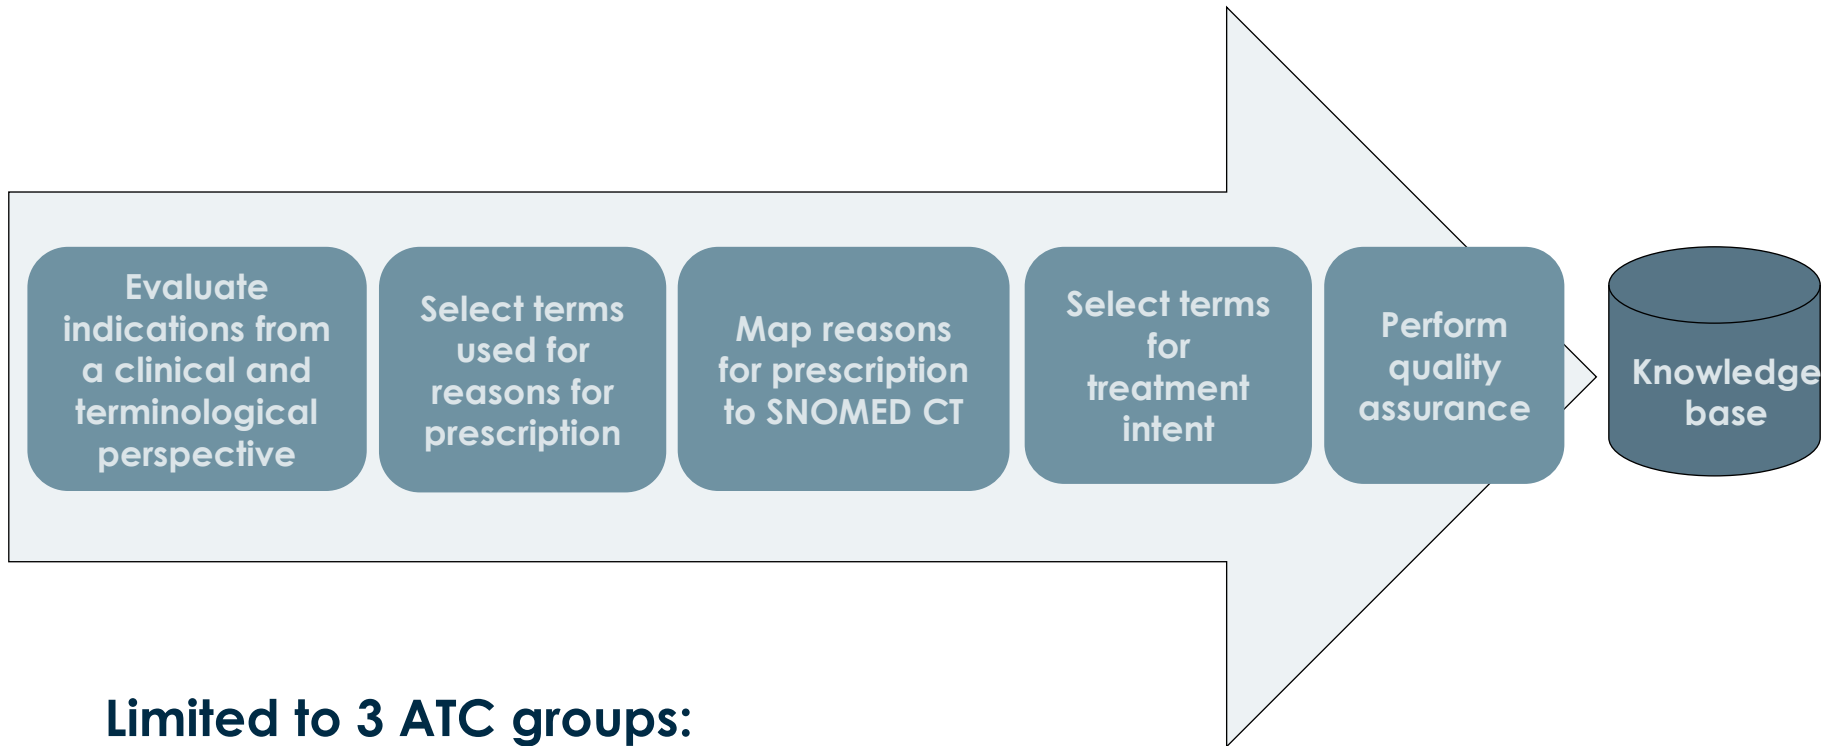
Evaluate indications from a clinical and terminological perspective

Select terms used for reasons for prescription

Map reasons for prescription to SNOMED CT

Select terms for treatment intent

Perform quality assurance

Knowledge base

Limited to 3 ATC groups: